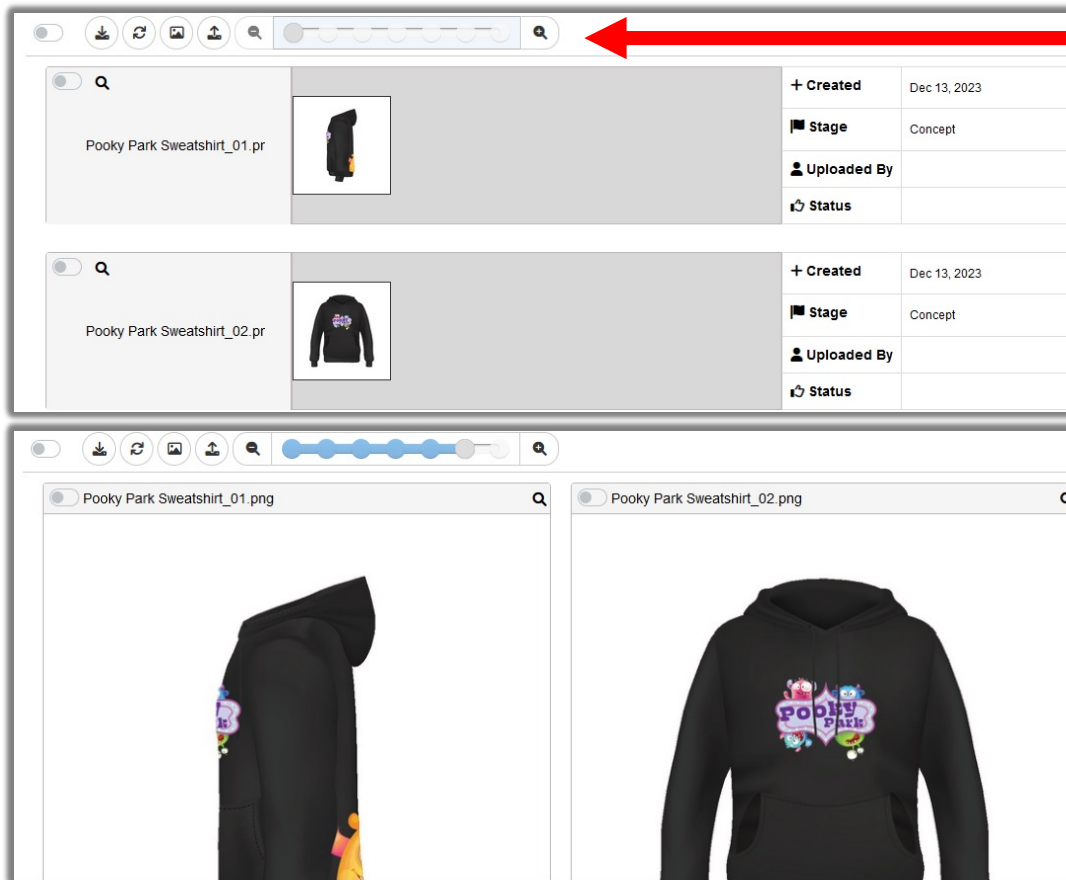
Pooky Park Sweatshirt_01.pr

| + Created | Dec 13, 2023 |
|---|---|
| Stage | Concept |
| Uploaded By | |
| Status | |

Pooky Park Sweatshirt_02.pr

| + Created | Dec 13, 2023 |
|---|---|
| Stage | Concept |
| Uploaded By | |
| Status | |

Pooky Park Sweatshirt_01.png

Pooky Park Sweatshirt_02.png

Pooky Park

Pooky Park